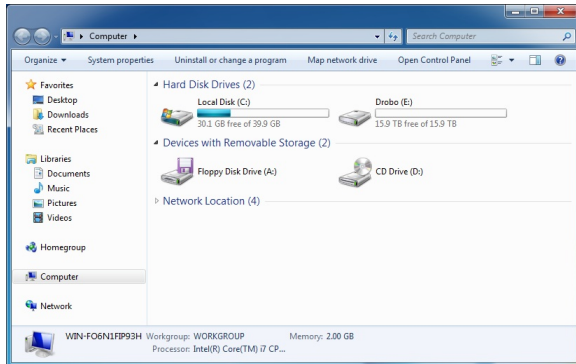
Computer ▸

Search Computer

Organize ▾ System properties Uninstall or change a program Map network drive Open Control Panel

Favorites
Desktop
Downloads
Recent Places

Libraries
Documents
Music
Pictures
Videos

Homegroup

Computer

Network

Hard Disk Drives (2)

Local Disk (C:)
30.1 GB free of 39.9 GB

Drobo (E:)
15.9 TB free of 15.9 TB

Devices with Removable Storage (2)

Floppy Disk Drive (A:)

CD Drive (D:)

Network Location (4)

WIN-FO6N1FIP93H Workgroup: WORKGROUP Memory: 2.00 GB
Processor: Intel(R) Core(TM) i7 CP...